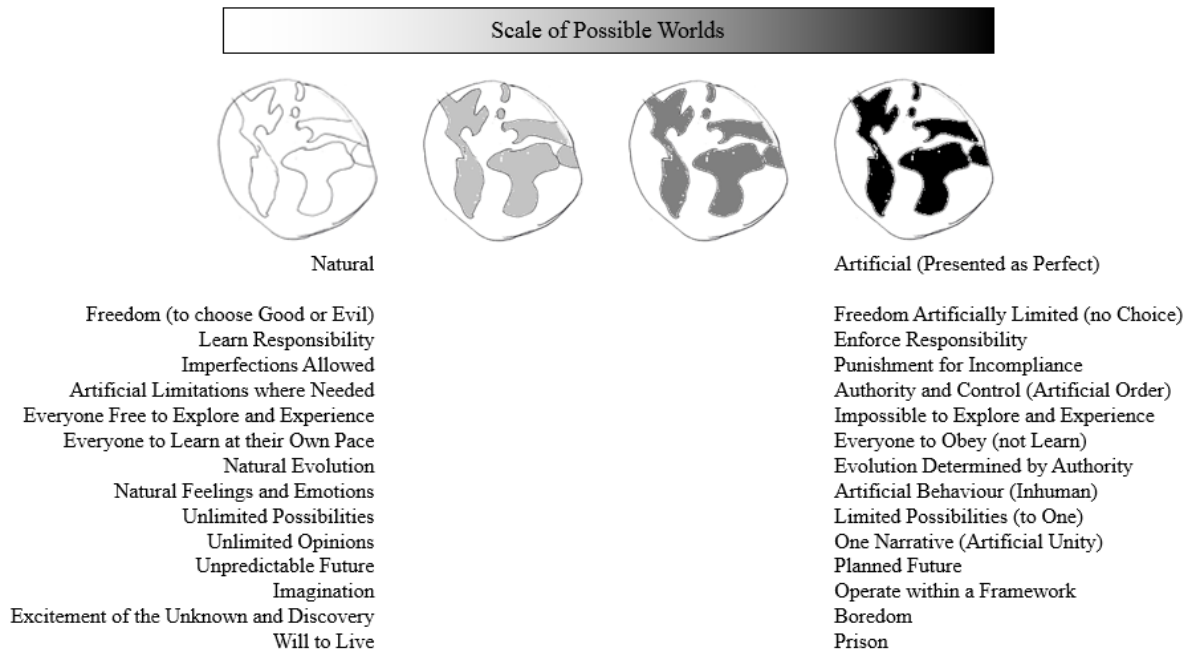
Scale of Possible Worlds

Natural

Freedom (to choose Good or Evil)
Learn Responsibility
Imperfections Allowed
Artificial Limitations where Needed
Everyone Free to Explore and Experience
Everyone to Learn at their Own Pace
Natural Evolution
Natural Feelings and Emotions
Unlimited Possibilities
Unlimited Opinions
Unpredictable Future
Imagination
Excitement of the Unknown and Discovery
Will to Live

Artificial (Presented as Perfect)

Freedom Artificially Limited (no Choice)
Enforce Responsibility
Punishment for Incompliance
Authority and Control (Artificial Order)
Impossible to Explore and Experience
Everyone to Obey (not Learn)
Evolution Determined by Authority
Artificial Behaviour (Inhuman)
Limited Possibilities (to One)
One Narrative (Artificial Unity)
Planned Future
Operate within a Framework
Boredom
Prison